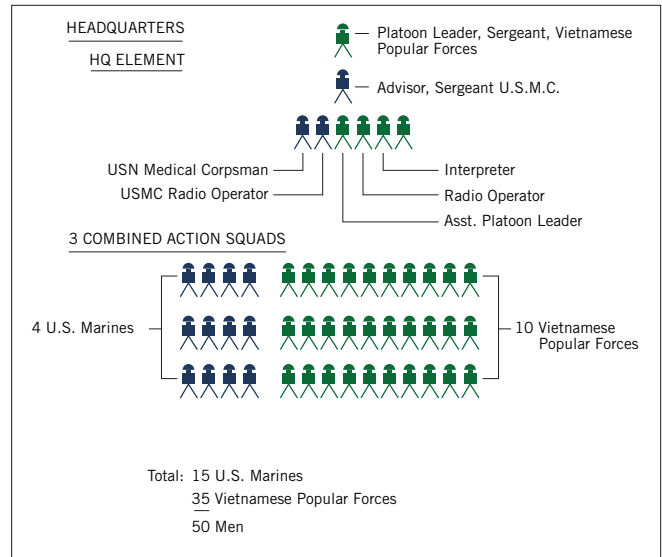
HEADQUARTERS

HQ ELEMENT

— Platoon Leader, Sergeant, Vietnamese Popular Forces

— Advisor, Sergeant U.S.M.C.

USN Medical Corpsman

USMC Radio Operator

Interpreter

Radio Operator

Asst. Platoon Leader

3 COMBINED ACTION SQUADS

4 U.S. Marines

10 Vietnamese Popular Forces

Total: 15 U.S. Marines
35 Vietnamese Popular Forces
50 Men